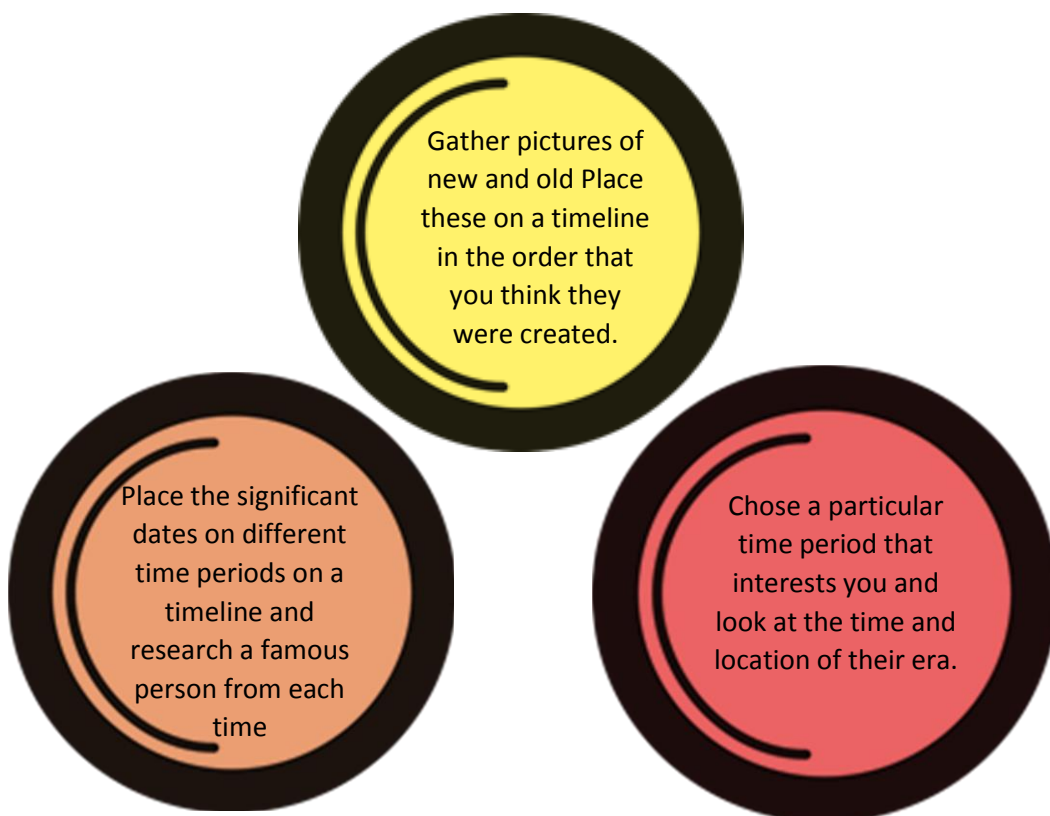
Gather pictures of new and old Place these on a timeline in the order that you think they were created.

Place the significant dates on different time periods on a timeline and research a famous person from each time

Chose a particular time period that interests you and look at the time and location of their era.